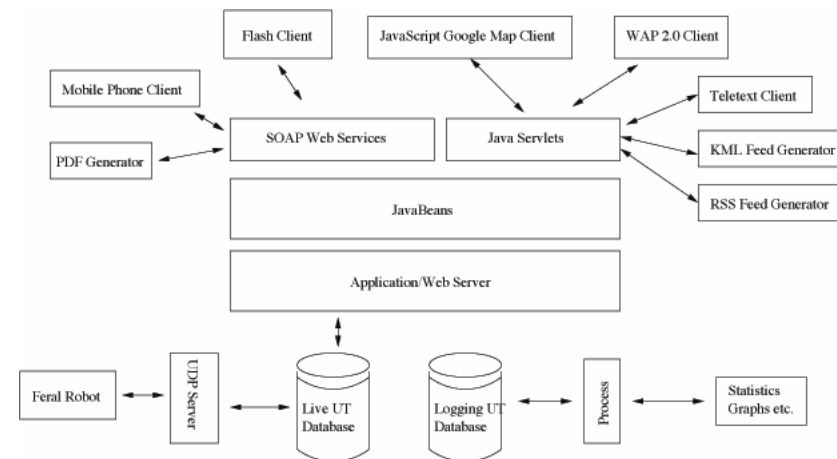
Flash Client

JavaScript Google Map Client

WAP 2.0 Client

Mobile Phone Client

Teletext Client

SOAP Web Services

Java Servlets

PDF Generator

KML Feed Generator

JavaBeans

RSS Feed Generator

Application/Web Server

Feral Robot

UDP Server

Live UT Database

Logging UT Database

Process

Statistics Graphs etc.